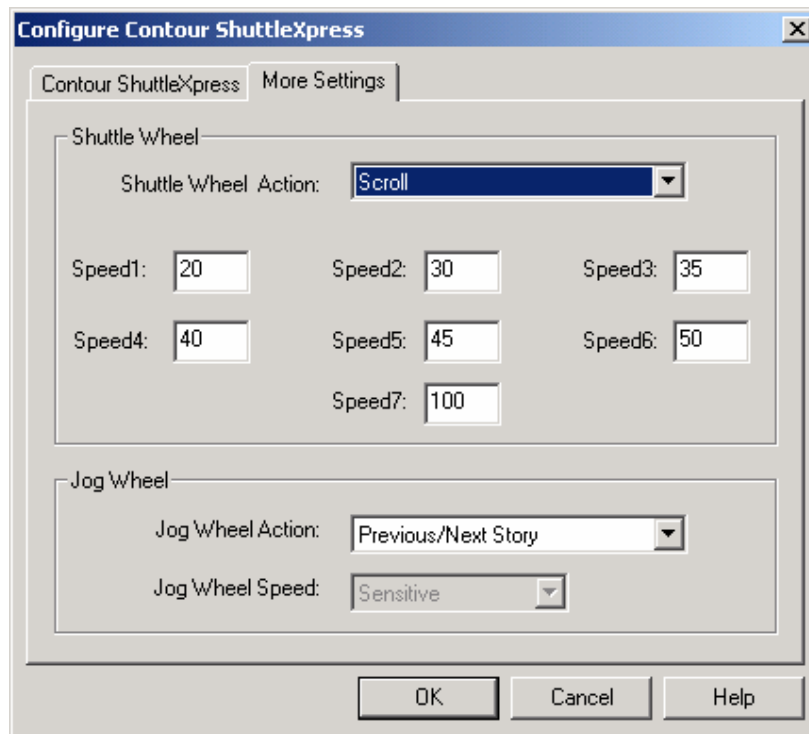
Configure Contour ShuttleXpress

X

Contour ShuttleXpress

More Settings

Shuttle Wheel

Shuttle Wheel Action: Scroll

Speed1: 20

Speed2: 30

Speed3: 35

Speed4: 40

Speed5: 45

Speed6: 50

Speed7: 100

Jog Wheel

Jog Wheel Action: Previous/Next Story

Jog Wheel Speed: Sensitive

OK

Cancel

Help